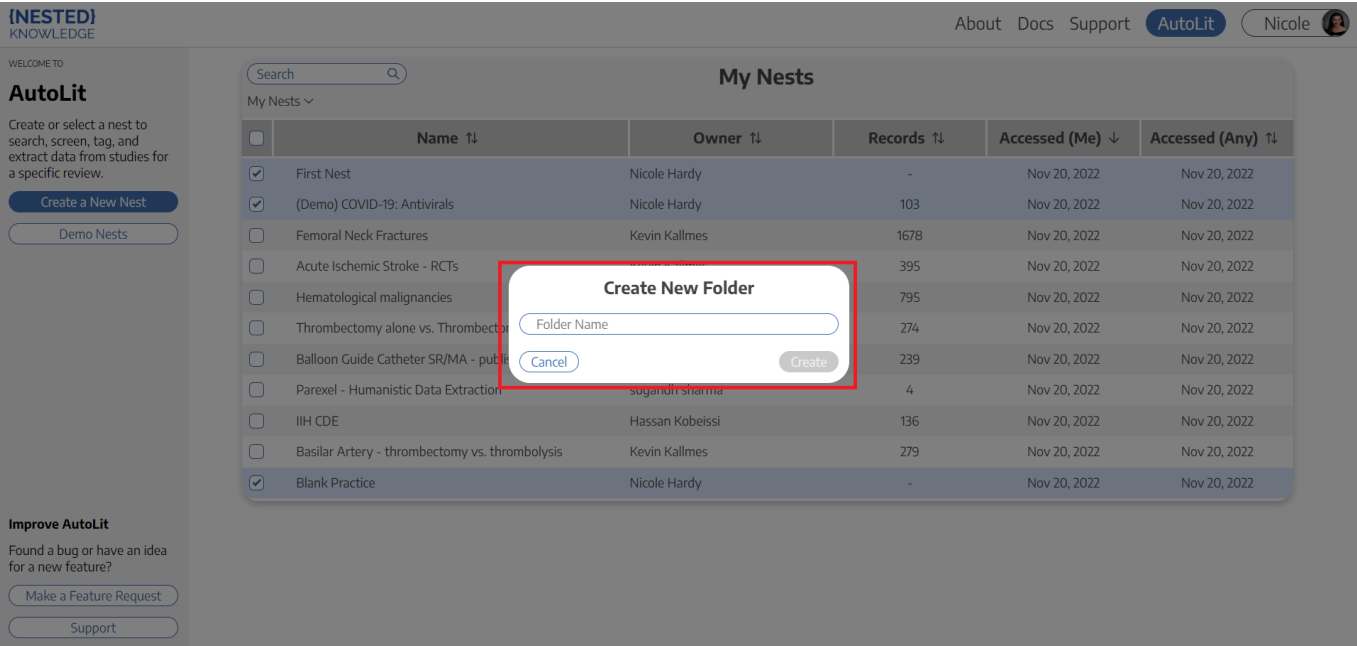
{NESTED}
KNOWLEDGE

About Docs Support AutoLit Nicole

WELCOME TO
AutoLit
Create or select a nest to search, screen, tag, and extract data from studies for a specific review.

Create a New Nest
Demo Nests

Search
My Nests

My Nests

| | Name ⇅ | Owner ⇅ | Records ⇅ | Accessed (Me) ↓ | Accessed (Any) ⇅ |
|---|---|---|---|---|---|
| ☑ | First Nest | Nicole Hardy | - | Nov 20, 2022 | Nov 20, 2022 |
| ☑ | (Demo) COVID-19: Antivirals | Nicole Hardy | 103 | Nov 20, 2022 | Nov 20, 2022 |
| ☐ | Femoral Neck Fractures | Kevin Kallmes | 1678 | Nov 20, 2022 | Nov 20, 2022 |
| ☐ | Acute Ischemic Stroke - RCTs | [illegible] | 395 | Nov 20, 2022 | Nov 20, 2022 |
| ☐ | Hematological malignancies | | 795 | Nov 20, 2022 | Nov 20, 2022 |
| ☐ | Thrombectomy alone vs. Thrombecto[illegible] | | 274 | Nov 20, 2022 | Nov 20, 2022 |
| ☐ | Balloon Guide Catheter SR/MA - publ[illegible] | | 239 | Nov 20, 2022 | Nov 20, 2022 |
| ☐ | Parexel - Humanistic Data Extraction | sugandh sharma | 4 | Nov 20, 2022 | Nov 20, 2022 |
| ☐ | IIH CDE | Hassan Kobeissi | 136 | Nov 20, 2022 | Nov 20, 2022 |
| ☐ | Basilar Artery - thrombectomy vs. thrombolysis | Kevin Kallmes | 279 | Nov 20, 2022 | Nov 20, 2022 |
| ☑ | Blank Practice | Nicole Hardy | - | Nov 20, 2022 | Nov 20, 2022 |

Create New Folder
Folder Name
Cancel
Create

Improve AutoLit
Found a bug or have an idea for a new feature?
Make a Feature Request
Support